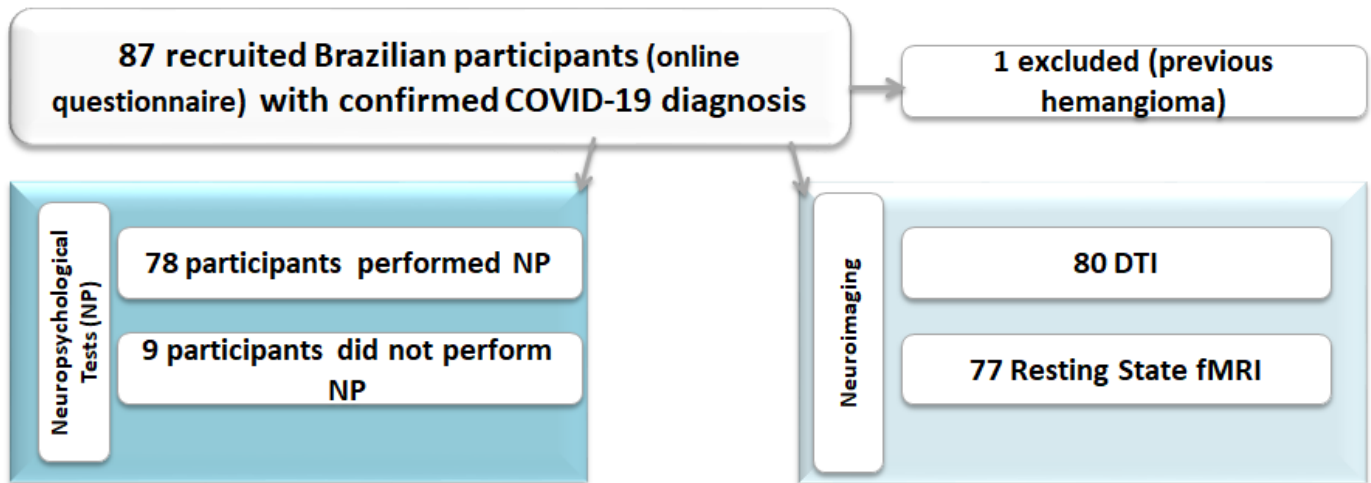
87 recruited Brazilian participants (online questionnaire) with confirmed COVID-19 diagnosis

1 excluded (previous hemangioma)

Neuropsychological Tests (NP)

78 participants performed NP

9 participants did not perform NP

Neuroimaging

80 DTI

77 Resting State fMRI